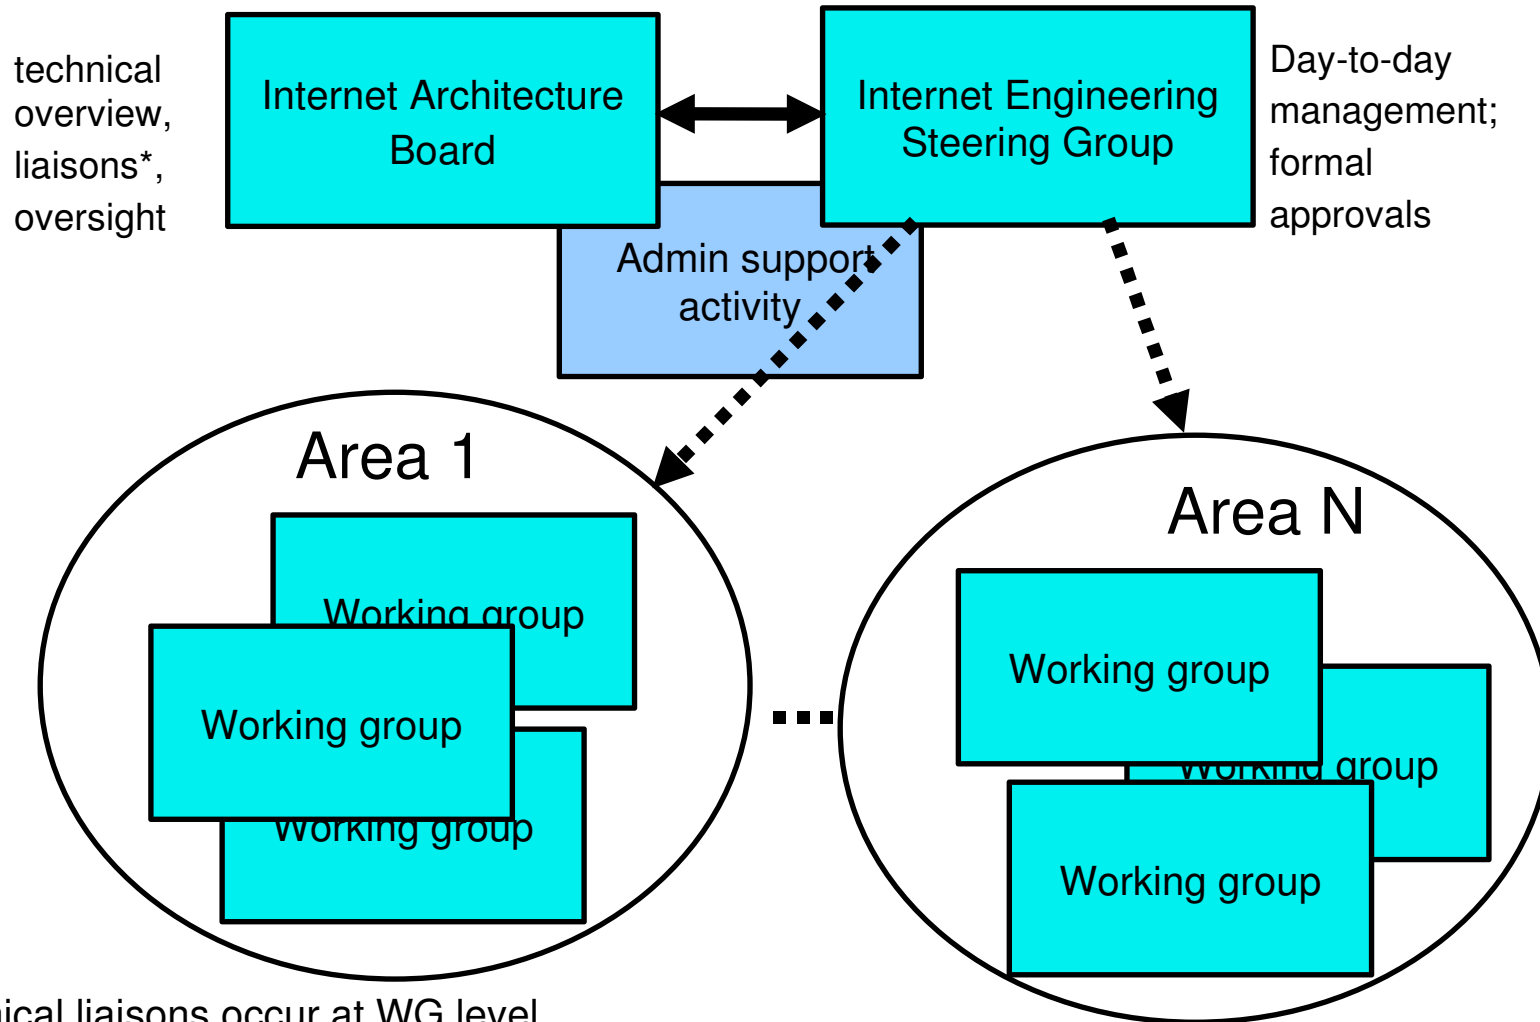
technical overview, liaisons*, oversight

Internet Architecture Board

Internet Engineering Steering Group

Day-to-day management; formal approvals

Admin support activity

Area 1

Working group

Working group

Working group

Area N

Working group

Working group

Working group

...

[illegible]ical liaisons occur at WG level